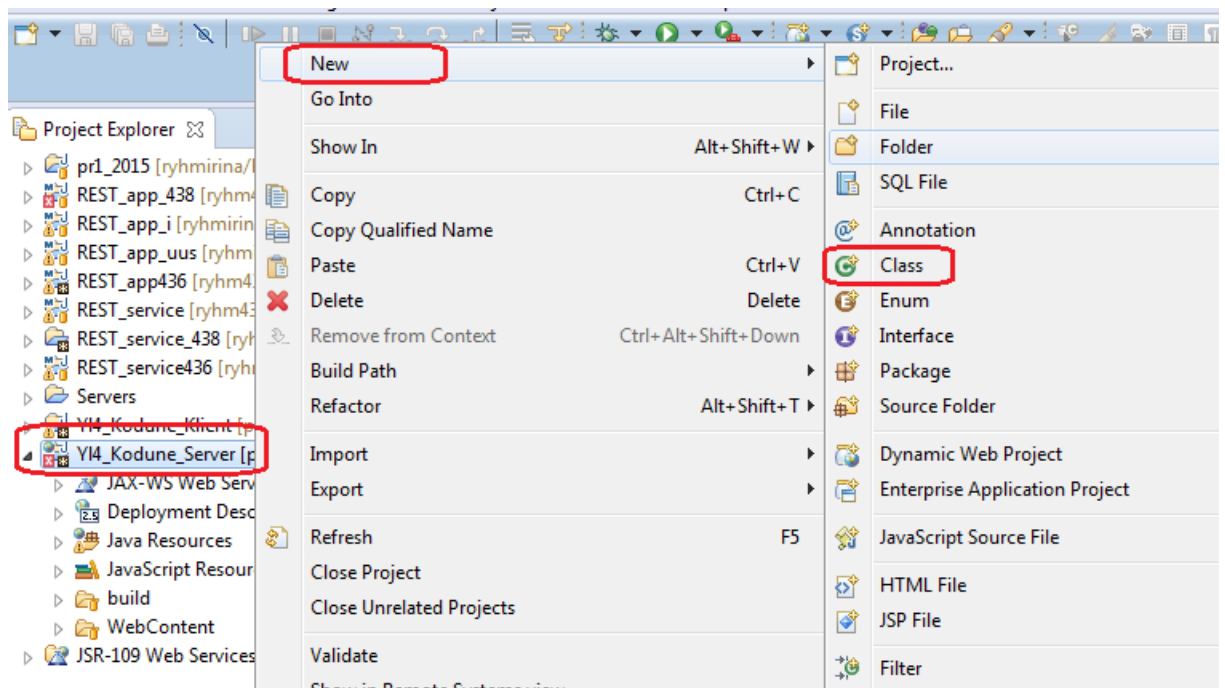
Project Explorer
pr1_2015 [ryhmirina/
REST_app_438 [ryhm
REST_app_i [ryhmirin
REST_app_uus [ryhm
REST_app436 [ryhm4
REST_service [ryhm43
REST_service_438 [ryh
REST_service436 [ryh
Servers
YI4_Kodune_Klient [p
YI4_Kodune_Server [p
JAX-WS Web Serv
Deployment Desc
Java Resources
JavaScript Resour
build
WebContent
JSR-109 Web Services

New
Go Into
Show In Alt+Shift+W
Copy Ctrl+C
Copy Qualified Name
Paste Ctrl+V
Delete Delete
Remove from Context Ctrl+Alt+Shift+Down
Build Path
Refactor Alt+Shift+T
Import
Export
Refresh F5
Close Project
Close Unrelated Projects
Validate

Project...
File
Folder
SQL File
Annotation
Class
Enum
Interface
Package
Source Folder
Dynamic Web Project
Enterprise Application Project
JavaScript Source File
HTML File
JSP File
Filter